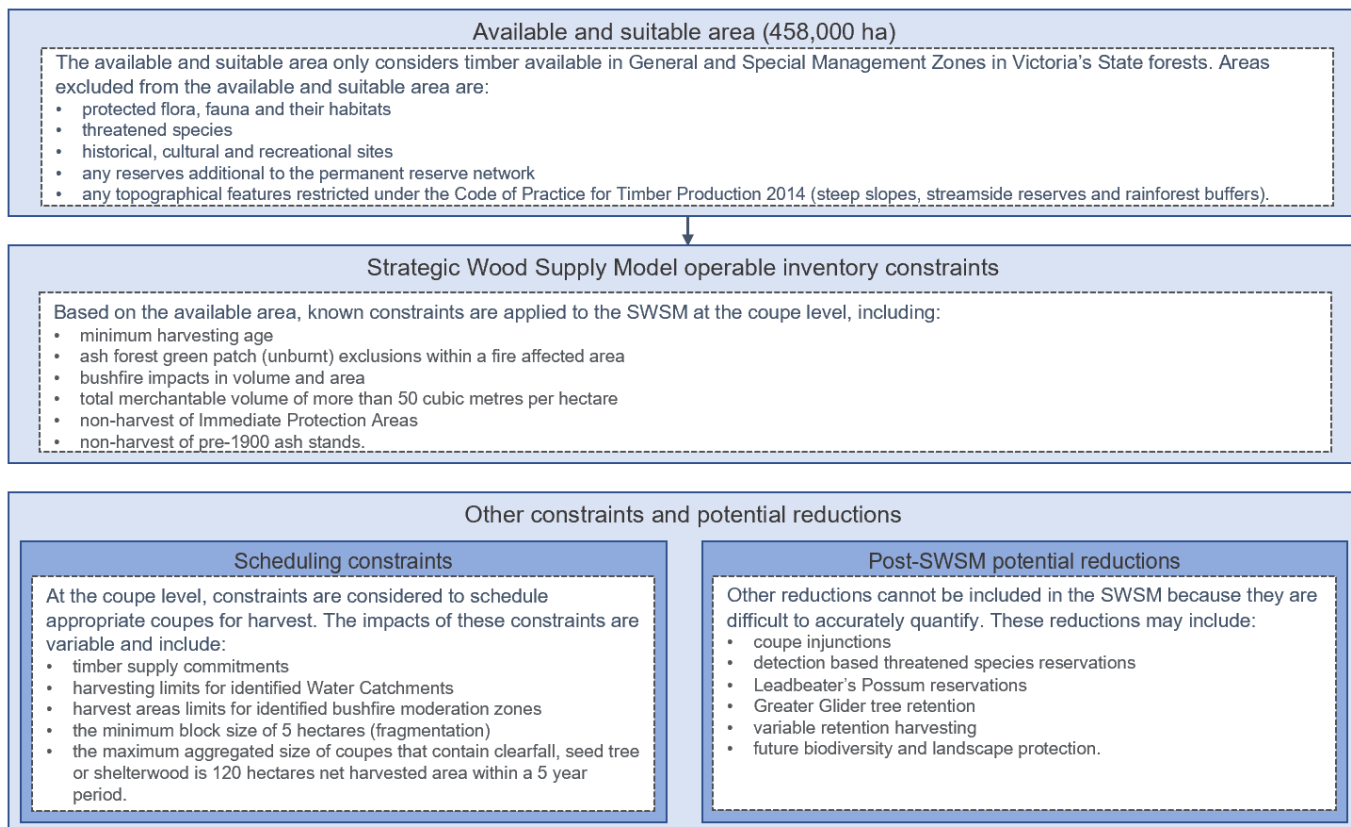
Available and suitable area (458,000 ha)

The available and suitable area only considers timber available in General and Special Management Zones in Victoria's State forests. Areas excluded from the available and suitable area are:
• protected flora, fauna and their habitats
• threatened species
• historical, cultural and recreational sites
• any reserves additional to the permanent reserve network
• any topographical features restricted under the Code of Practice for Timber Production 2014 (steep slopes, streamside reserves and rainforest buffers).

Strategic Wood Supply Model operable inventory constraints

Based on the available area, known constraints are applied to the SWSM at the coupe level, including:
• minimum harvesting age
• ash forest green patch (unburnt) exclusions within a fire affected area
• bushfire impacts in volume and area
• total merchantable volume of more than 50 cubic metres per hectare
• non-harvest of Immediate Protection Areas
• non-harvest of pre-1900 ash stands.

Other constraints and potential reductions

Scheduling constraints

At the coupe level, constraints are considered to schedule appropriate coupes for harvest. The impacts of these constraints are variable and include:
• timber supply commitments
• harvesting limits for identified Water Catchments
• harvest areas limits for identified bushfire moderation zones
• the minimum block size of 5 hectares (fragmentation)
• the maximum aggregated size of coupes that contain clearfall, seed tree or shelterwood is 120 hectares net harvested area within a 5 year period.

Post-SWSM potential reductions

Other reductions cannot be included in the SWSM because they are difficult to accurately quantify. These reductions may include:
• coupe injunctions
• detection based threatened species reservations
• Leadbeater's Possum reservations
• Greater Glider tree retention
• variable retention harvesting
• future biodiversity and landscape protection.